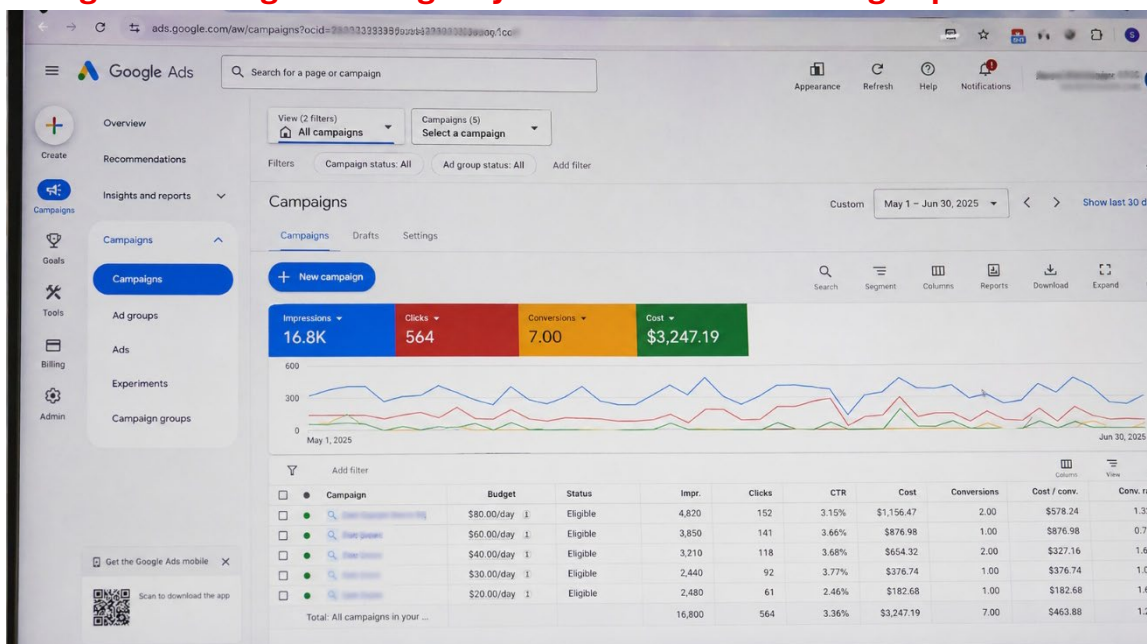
ads.google.com/aw/campaigns?ocid=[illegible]

Google Ads

Search for a page or campaign

Appearance Refresh Help Notifications

Create

Campaigns

Goals

Tools

Billing

Admin

Overview

Recommendations

Insights and reports

Campaigns

Campaigns

Ad groups

Ads

Experiments

Campaign groups

Get the Google Ads mobile

Scan to download the app

View (2 filters)
All campaigns

Campaigns (5)
Select a campaign

Filters Campaign status: All Ad group status: All Add filter

Campaigns

Custom May 1 – Jun 30, 2025 Show last 30 d

Campaigns Drafts Settings

New campaign

Search Segment Columns Reports Download Expand

| Impressions | Clicks | Conversions | Cost |
|---|---|---|---|
| 16.8K | 564 | 7.00 | $3,247.19 |

600
300
0
May 1, 2025
Jun 30, 2025

Add filter

Columns View

| Campaign | Budget | Status | Impr. | Clicks | CTR | Cost | Conversions | Cost / conv. | Conv. r |
|---|---|---|---|---|---|---|---|---|---|
| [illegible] | $80.00/day | Eligible | 4,820 | 152 | 3.15% | $1,156.47 | 2.00 | $578.24 | 1.3 |
| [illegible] | $60.00/day | Eligible | 3,850 | 141 | 3.66% | $876.98 | 1.00 | $876.98 | 0.7 |
| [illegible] | $40.00/day | Eligible | 3,210 | 118 | 3.68% | $654.32 | 2.00 | $327.16 | 1.6 |
| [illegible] | $30.00/day | Eligible | 2,440 | 92 | 3.77% | $376.74 | 1.00 | $376.74 | 1.0 |
| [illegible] | $20.00/day | Eligible | 2,480 | 61 | 2.46% | $182.68 | 1.00 | $182.68 | 1.6 |
| Total: All campaigns in your ... | | | 16,800 | 564 | 3.36% | $3,247.19 | 7.00 | $463.88 | 1.2 |